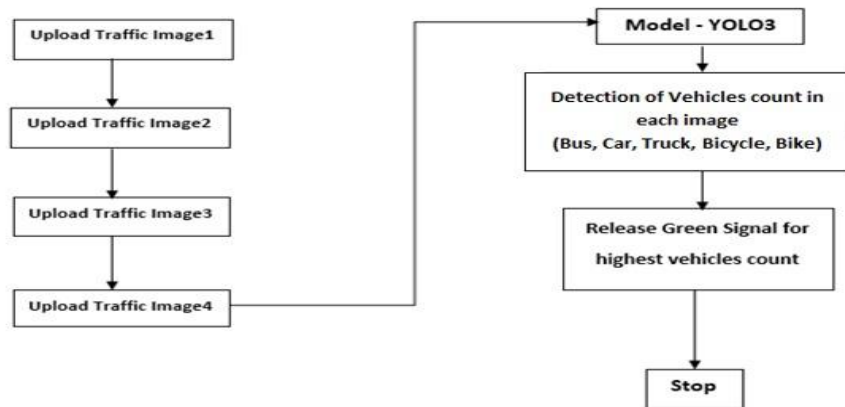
Upload Traffic Image1

Upload Traffic Image2

Upload Traffic Image3

Upload Traffic Image4

Model - YOLO3

Detection of Vehicles count in each image (Bus, Car, Truck, Bicycle, Bike)

Release Green Signal for highest vehicles count

Stop